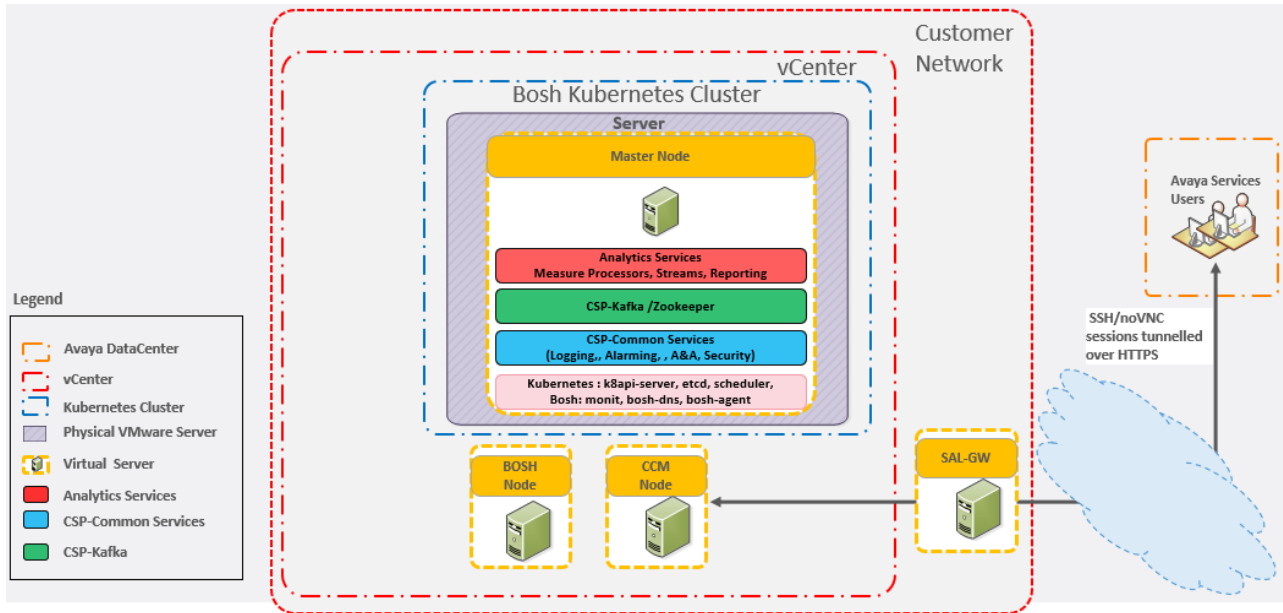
Customer Network

vCenter

Bosh Kubernetes Cluster

Server

Master Node

Analytics Services
Measure Processors, Streams, Reporting

CSP-Kafka /Zookeeper

CSP-Common Services
(Logging,, Alarming, , A&A, Security)

Kubernetes : k8api-server, etcd, scheduler,
Bosh: monit, bosh-dns, bosh-agent

BOSH Node

CCM Node

SAL-GW

Avaya Services Users

SSH/noVNC sessions tunnelled over HTTPS

Legend
Avaya DataCenter
vCenter
Kubernetes Cluster
Physical VMware Server
Virtual Server
Analytics Services
CSP-Common Services
CSP-Kafka